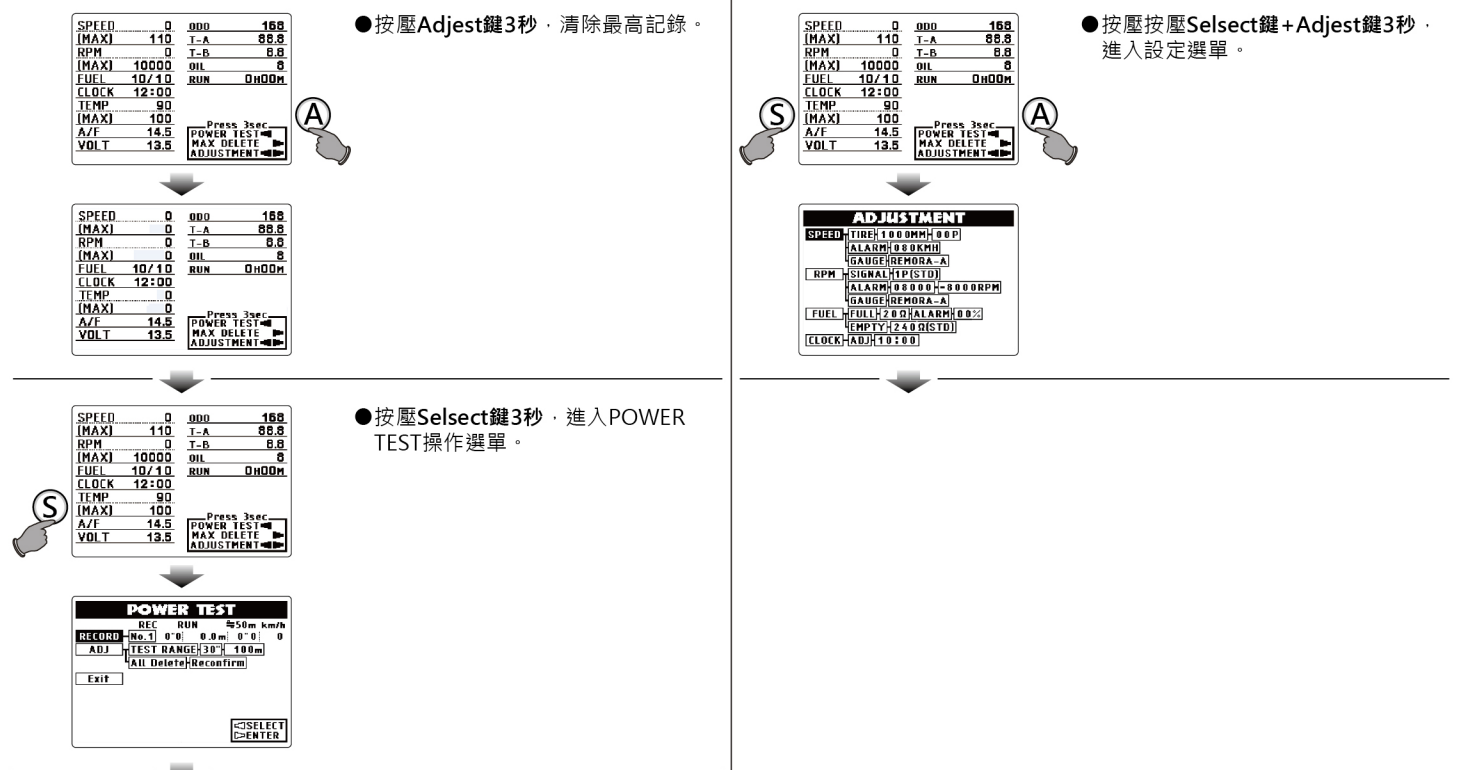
| SPEED | 0 | ODO | 168 |
|---|---|---|---|
| (MAX) | 110 | T-A | 88.8 |
| RPM | 0 | T-B | 8.8 |
| (MAX) | 10000 | OIL | 8 |
| FUEL | 10/10 | RUN | 0H00M |
| CLOCK | 12:00 | | |
| TEMP | 90 | | |
| (MAX) | 100 | | |
| A/F | 14.5 | | |
| VOLT | 13.5 | | |

Press 3sec
POWER TEST
MAX DELETE
ADJUSTMENT

A

●按壓Adjest鍵3秒，清除最高記錄。

| SPEED | 0 | ODO | 168 |
|---|---|---|---|
| (MAX) | 0 | T-A | 88.8 |
| RPM | 0 | T-B | 8.8 |
| (MAX) | 0 | OIL | 8 |
| FUEL | 10/10 | RUN | 0H00M |
| CLOCK | 12:00 | | |
| TEMP | 0 | | |
| (MAX) | 0 | | |
| A/F | 14.5 | | |
| VOLT | 13.5 | | |

Press 3sec
POWER TEST
MAX DELETE
ADJUSTMENT

| SPEED | 0 | ODO | 168 |
|---|---|---|---|
| (MAX) | 110 | T-A | 88.8 |
| RPM | 0 | T-B | 8.8 |
| (MAX) | 10000 | OIL | 8 |
| FUEL | 10/10 | RUN | 0H00M |
| CLOCK | 12:00 | | |
| TEMP | 90 | | |
| (MAX) | 100 | | |
| A/F | 14.5 | | |
| VOLT | 13.5 | | |

Press 3sec
POWER TEST
MAX DELETE
ADJUSTMENT

S

●按壓Selsect鍵3秒，進入POWER TEST操作選單。

POWER TEST
REC RUN ≒50m km/h
RECORD No.1 0"0 0.0m 0"0 0
ADJ TEST RANGE 30" 100m
All Delete Reconfirm
Exit
◁SELECT
▷ENTER

| SPEED | 0 | ODO | 168 |
|---|---|---|---|
| (MAX) | 110 | T-A | 88.8 |
| RPM | 0 | T-B | 8.8 |
| (MAX) | 10000 | OIL | 8 |
| FUEL | 10/10 | RUN | 0H00M |
| CLOCK | 12:00 | | |
| TEMP | 90 | | |
| (MAX) | 100 | | |
| A/F | 14.5 | | |
| VOLT | 13.5 | | |

Press 3sec
POWER TEST
MAX DELETE
ADJUSTMENT

S A

●按壓按壓Selsect鍵+Adjest鍵3秒，進入設定選單。

ADJUSTMENT
SPEED TIRE 1000MM 00P
ALARM 080KMH
GAUGE REMORA-A
RPM SIGNAL 1P(STD)
ALARM 08000 -8000RPM
GAUGE REMORA-A
FUEL FULL 20Ω ALARM 00%
EMPTY 240Ω(STD)
CLOCK ADJ 10:00